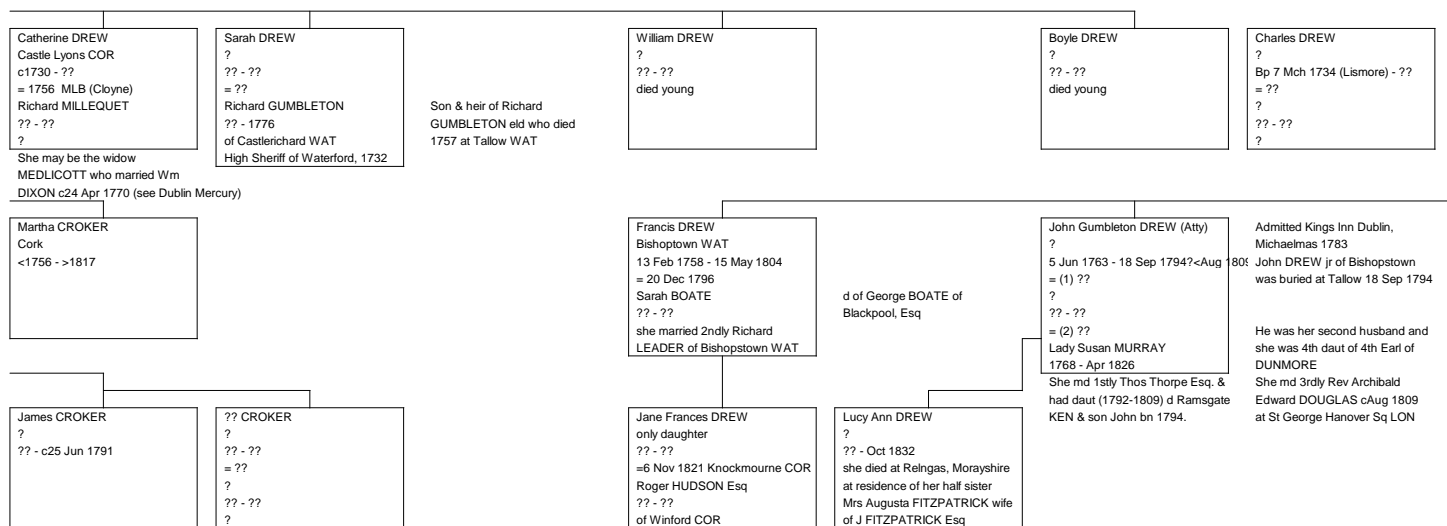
Catherine DREW
Castle Lyons COR
c1730 - ??
= 1756 MLB (Cloyne)
Richard MILLEQUET
?? - ??
?

She may be the widow MEDLICOTT who married Wm DIXON c24 Apr 1770 (see Dublin Mercury)

Sarah DREW
?
?? - ??
= ??
Richard GUMBLETON
?? - 1776
of Castlerichard WAT
High Sheriff of Waterford, 1732

Son & heir of Richard GUMBLETON eld who died 1757 at Tallow WAT

William DREW
?
?? - ??
died young

Boyle DREW
?
?? - ??
died young

Charles DREW
?
Bp 7 Mch 1734 (Lismore) - ??
= ??
?
?? - ??
?

Martha CROKER
Cork
<1756 - >1817

Francis DREW
Bishoptown WAT
13 Feb 1758 - 15 May 1804
= 20 Dec 1796
Sarah BOATE
?? - ??
she married 2ndly Richard LEADER of Bishopstown WAT

d of George BOATE of Blackpool, Esq

John Gumbleton DREW (Atty)
?
5 Jun 1763 - 18 Sep 1794?<Aug 180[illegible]
= (1) ??
?
?? - ??
= (2) ??
Lady Susan MURRAY
1768 - Apr 1826

She md 1stly Thos Thorpe Esq. & had daut (1792-1809) d Ramsgate KEN & son John bn 1794.

Admitted Kings Inn Dublin, Michaelmas 1783
John DREW jr of Bishopstown was buried at Tallow 18 Sep 1794

He was her second husband and she was 4th daut of 4th Earl of DUNMORE
She md 3rdly Rev Archibald Edward DOUGLAS cAug 1809 at St George Hanover Sq LON

James CROKER
?
?? - c25 Jun 1791

?? CROKER
?
?? - ??
= ??
?
?? - ??
?

Jane Frances DREW
only daughter
?? - ??
=6 Nov 1821 Knockmourne COR
Roger HUDSON Esq
?? - ??
of Winford COR

Lucy Ann DREW
?
?? - Oct 1832
she died at Relngas, Morayshire at residence of her half sister Mrs Augusta FITZPATRICK wife of J FITZPATRICK Esq